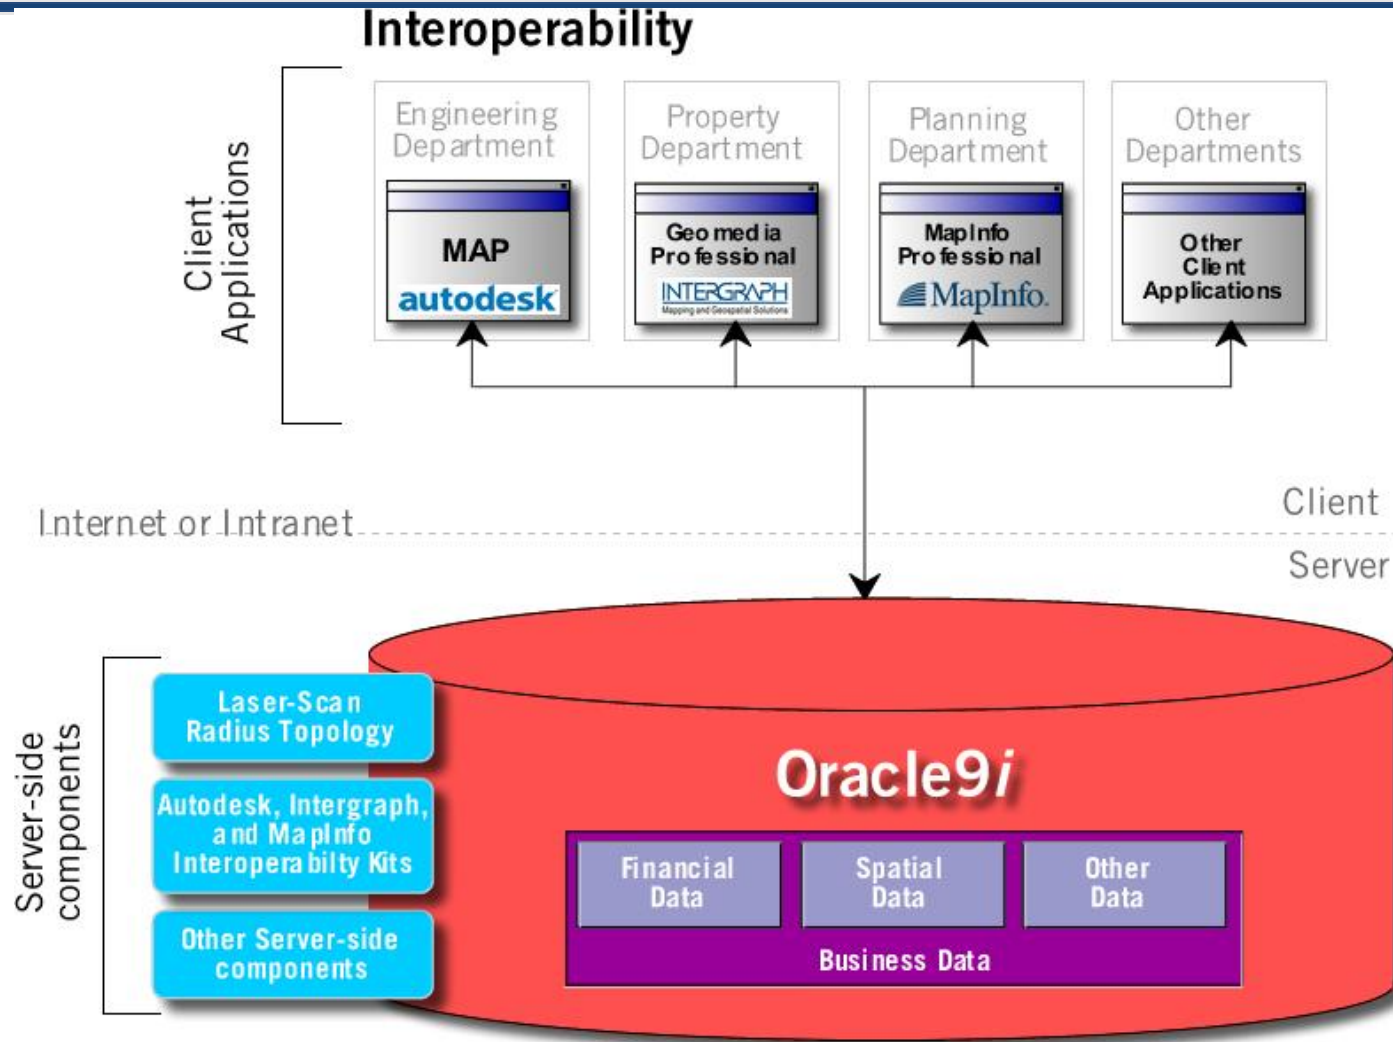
Interoperability

Client Applications

Engineering Department

MAP
autodesk

Property Department

Geomedia Professional
INTERGRAPH
Mapping and Geospatial Solutions

Planning Department

MapInfo Professional
MapInfo.

Other Departments

Other Client Applications

Internet or Intranet

Client

Server

Server-side components

Laser-Scan Radius Topology

Autodesk, Intergraph, and MapInfo Interoperabilty Kits

Other Server-side components

Oracle9*i*

Financial Data

Spatial Data

Other Data

Business Data